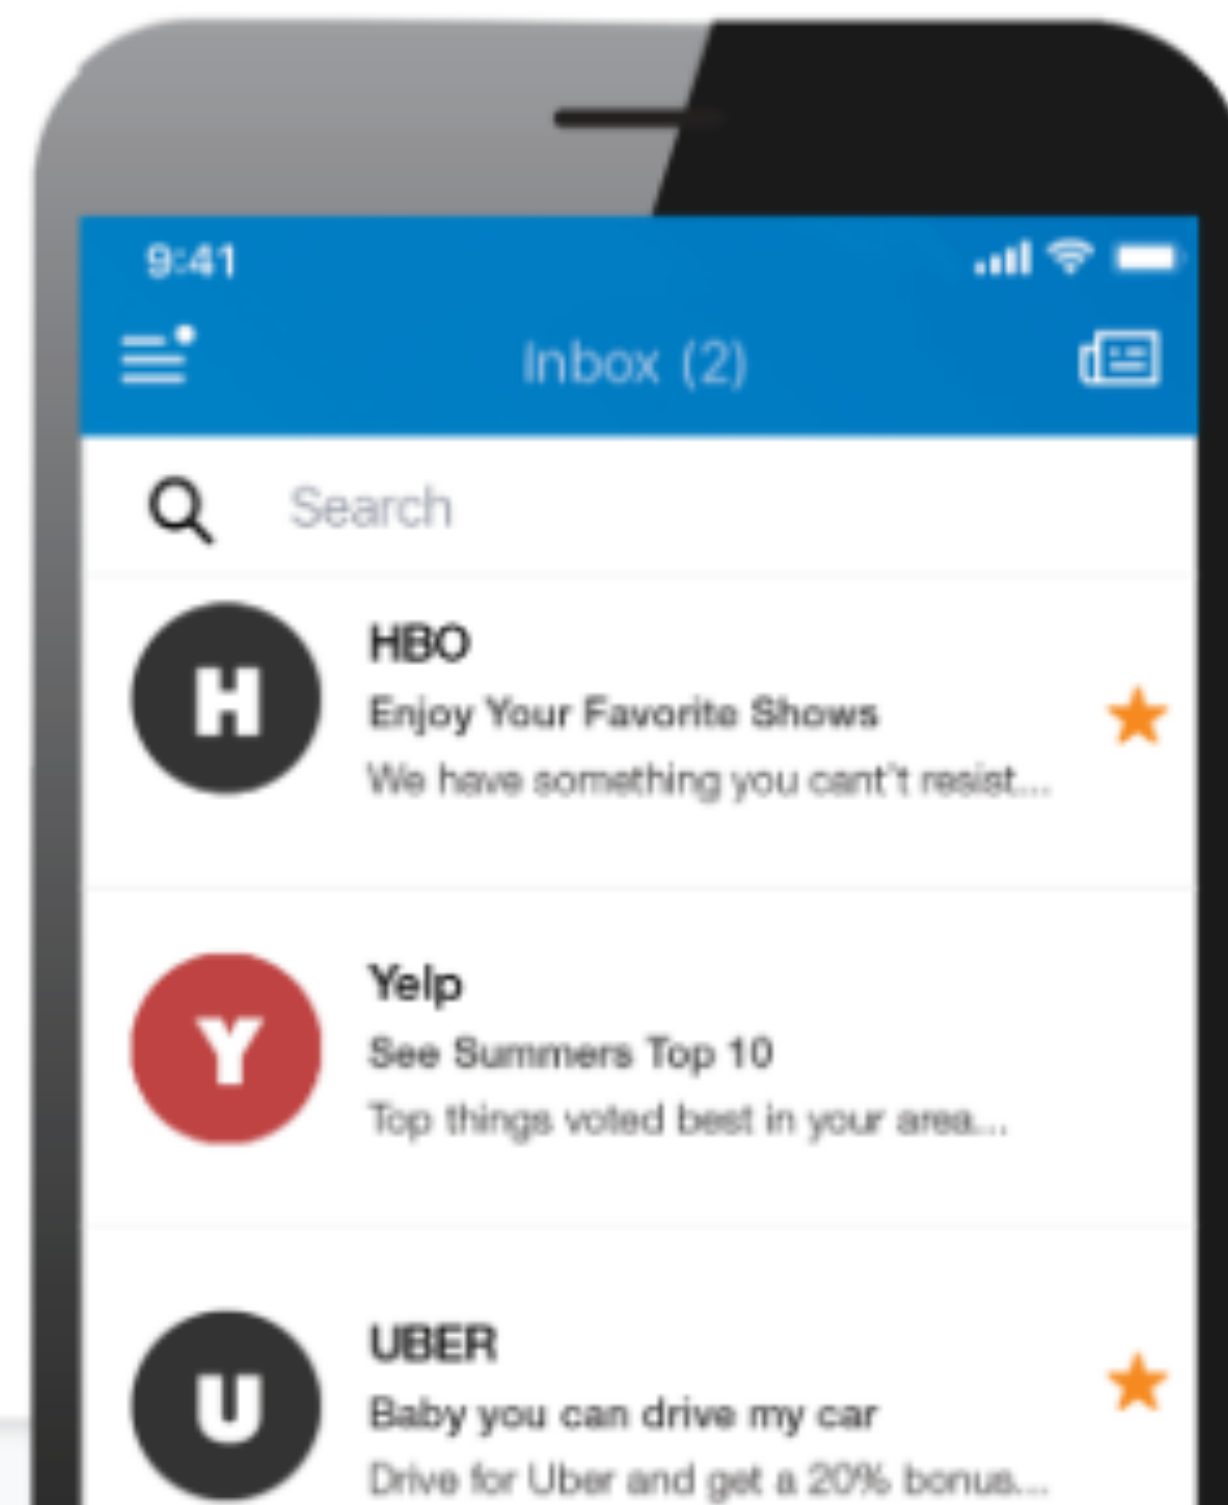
9:41

Inbox (2)

Search

H
HBO
Enjoy Your Favorite Shows
We have something you cant't resist...

Y
Yelp
See Summers Top 10
Top things voted best in your area...

U
UBER
Baby you can drive my car
Drive for Uber and get a 20% bonus...